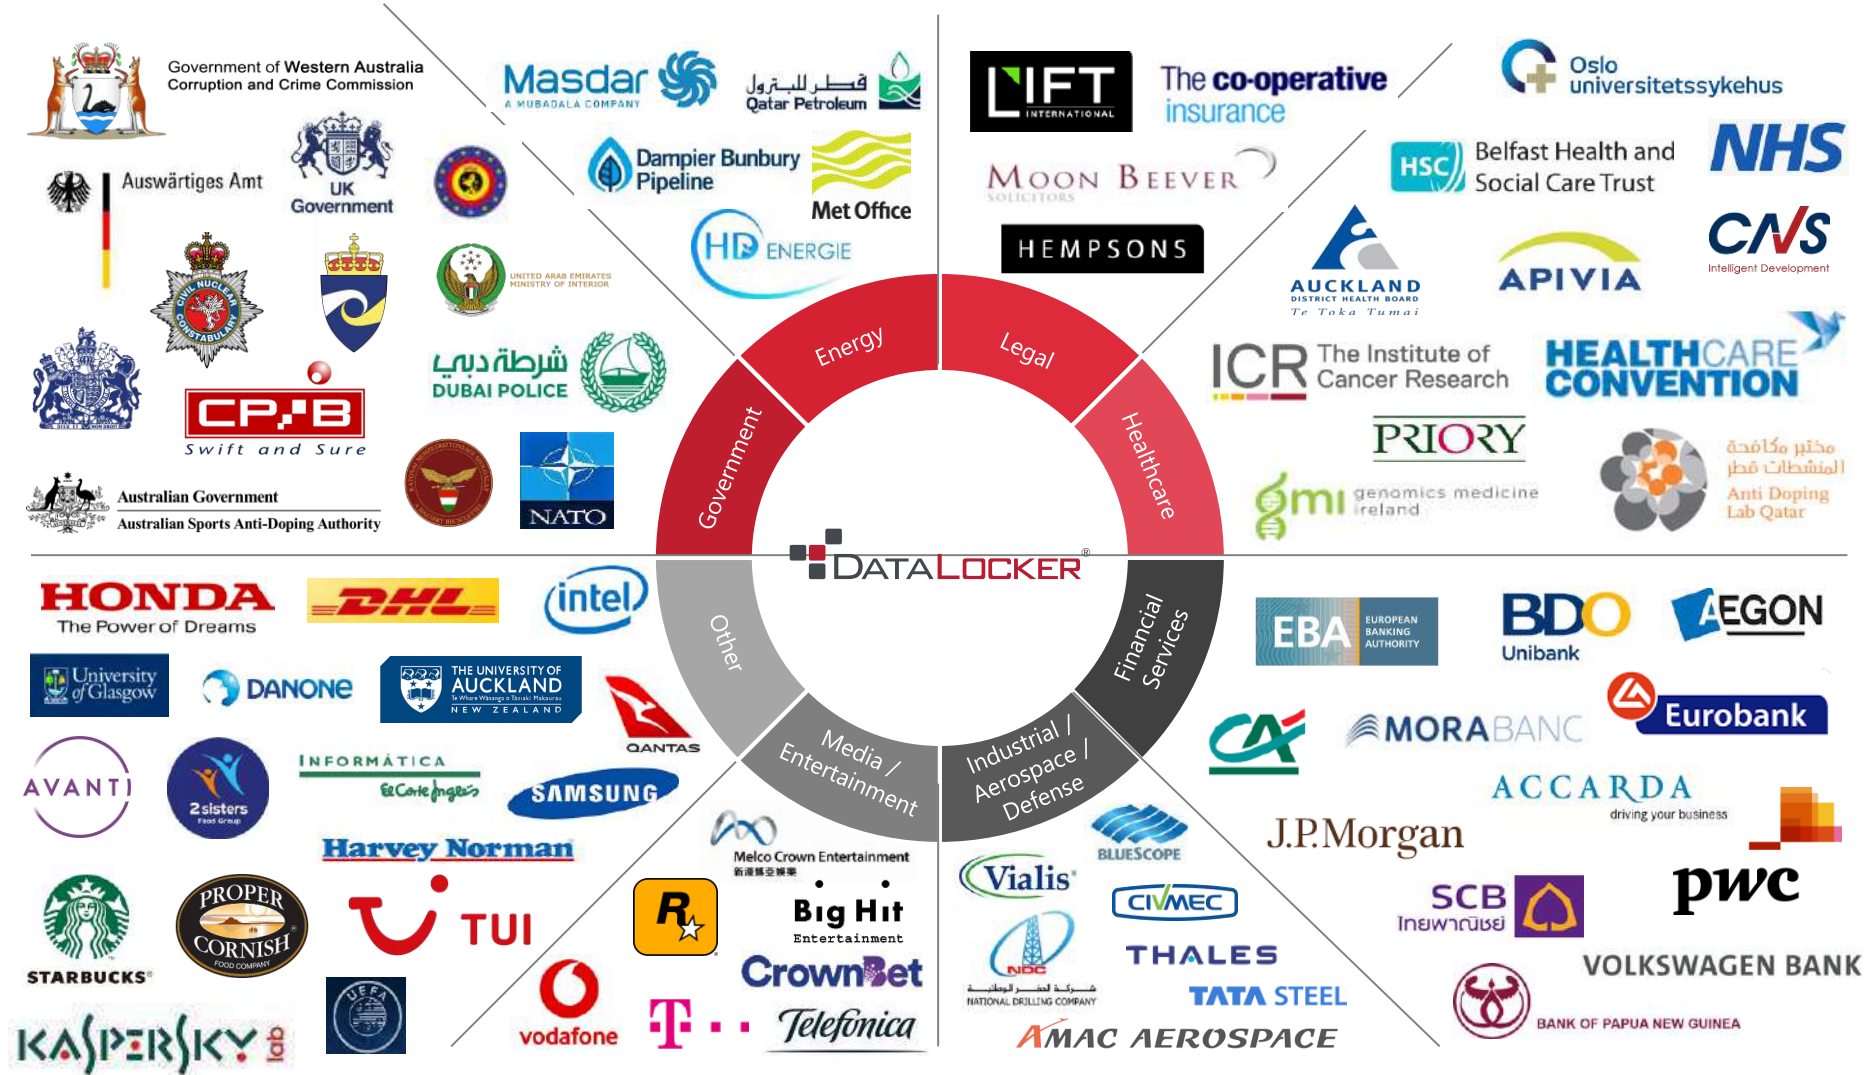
Government of Western Australia
Corruption and Crime Commission

Auswärtiges Amt

UK Government

CIVIL NUCLEAR CONSTABULARY

UNITED ARAB EMIRATES MINISTRY OF INTERIOR

شرطة دبي
DUBAI POLICE

CPSB
Swift and Sure

Australian Government
Australian Sports Anti-Doping Authority

NATO

Masdar
A MUBADALA COMPANY

قطر للبترول
Qatar Petroleum

Dampier Bunbury Pipeline

Met Office

HD ENERGIE

LIFT INTERNATIONAL

The co-operative insurance

MOON BEEVER SOLICITORS

HEMPSONS

Oslo universitetssykehus

HSC Belfast Health and Social Care Trust

NHS

AUCKLAND DISTRICT HEALTH BOARD
Te Toka Tumai

APIVIA

CNS
Intelligent Development

ICR The Institute of Cancer Research

HEALTHCARE CONVENTION

PRIORY

gmi genomics medicine ireland

مختبر مكافحة المنشطات قطر
Anti Doping Lab Qatar

Energy
Legal
Government
Healthcare
DATALOCKER®
Other
Financial Services
Media / Entertainment
Industrial / Aerospace / Defense

HONDA
The Power of Dreams

DHL

intel

University of Glasgow

DANONE

THE UNIVERSITY OF AUCKLAND
Te Whare Wānanga o Tāmaki Makaurau
NEW ZEALAND

QANTAS

AVANTI

2sisters Food Group

INFORMÁTICA
El Corte Inglés

SAMSUNG

Harvey Norman

STARBUCKS®

PROPER CORNISH FOOD COMPANY

TUI

UEFA

KASPERSKY lab

Melco Crown Entertainment
新濠博亞娛樂

R

Big Hit Entertainment

CrownBet

vodafone

T · ·

Telefonica

BLUESCOPE

Vialis

CIVMEC

NDC
شركة الحفر الوطنية
NATIONAL DRILLING COMPANY

THALES

TATA STEEL

AMAC AEROSPACE

EBA EUROPEAN BANKING AUTHORITY

BDO Unibank

AEGON

CA

MORABANC

Eurobank

ACCARDA
driving your business

J.P.Morgan

SCB
ไทยพาณิชย์

pwc

VOLKSWAGEN BANK

BANK OF PAPUA NEW GUINEA